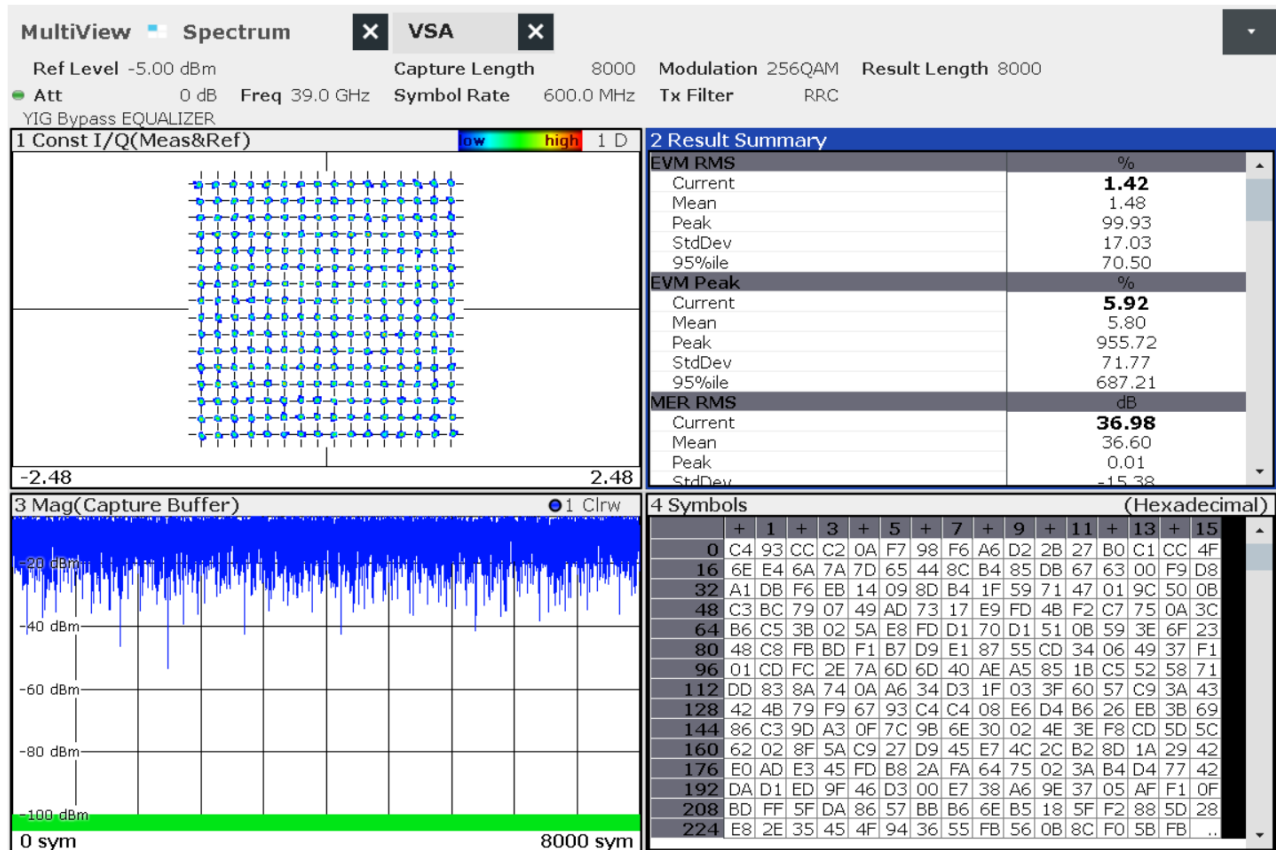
MultiView Spectrum VSA

Ref Level -5.00 dBm Capture Length 8000 Modulation 256QAM Result Length 8000
Att 0 dB Freq 39.0 GHz Symbol Rate 600.0 MHz Tx Filter RRC
YIG Bypass EQUALIZER

1 Const I/Q(Meas&Ref) low high 1 D

-2.48 2.48

2 Result Summary

| EVM RMS | % |
|---|---|
| Current | 1.42 |
| Mean | 1.48 |
| Peak | 99.93 |
| StdDev | 17.03 |
| 95%ile | 70.50 |
| EVM Peak | % |
| Current | 5.92 |
| Mean | 5.80 |
| Peak | 955.72 |
| StdDev | 71.77 |
| 95%ile | 687.21 |
| MER RMS | dB |
| Current | 36.98 |
| Mean | 36.60 |
| Peak | 0.01 |
| StdDev | -15.38 |

3 Mag(Capture Buffer) 1 Clrw

-20 dBm
-40 dBm
-60 dBm
-80 dBm
-100 dBm
0 sym 8000 sym

4 Symbols (Hexadecimal)

| | + | 1 | + | 3 | + | 5 | + | 7 | + | 9 | + | 11 | + | 13 | + | 15 |
|---|---|---|---|---|---|---|---|---|---|---|---|---|---|---|---|---|
| 0 | C4 | 93 | CC | C2 | 0A | F7 | 98 | F6 | A6 | D2 | 2B | 27 | B0 | C1 | CC | 4F |
| 16 | 6E | E4 | 6A | 7A | 7D | 65 | 44 | 8C | B4 | 85 | DB | 67 | 63 | 00 | F9 | D8 |
| 32 | A1 | DB | F6 | EB | 14 | 09 | 8D | B4 | 1F | 59 | 71 | 47 | 01 | 9C | 50 | 0B |
| 48 | C3 | BC | 79 | 07 | 49 | AD | 73 | 17 | E9 | FD | 4B | F2 | C7 | 75 | 0A | 3C |
| 64 | B6 | C5 | 3B | 02 | 5A | E8 | FD | D1 | 70 | D1 | 51 | 0B | 59 | 3E | 6F | 23 |
| 80 | 48 | C8 | FB | BD | F1 | B7 | D9 | E1 | 87 | 55 | CD | 34 | 06 | 49 | 37 | F1 |
| 96 | 01 | CD | FC | 2E | 7A | 6D | 6D | 40 | AE | A5 | 85 | 1B | C5 | 52 | 58 | 71 |
| 112 | DD | 83 | 8A | 74 | 0A | A6 | 34 | D3 | 1F | 03 | 3F | 60 | 57 | C9 | 3A | 43 |
| 128 | 42 | 4B | 79 | F9 | 67 | 93 | C4 | C4 | 08 | E6 | D4 | B6 | 26 | EB | 3B | 69 |
| 144 | 86 | C3 | 9D | A3 | 0F | 7C | 9B | 6E | 30 | 02 | 4E | 3E | F8 | CD | 5D | 5C |
| 160 | 62 | 02 | 8F | 5A | C9 | 27 | D9 | 45 | E7 | 4C | 2C | B2 | 8D | 1A | 29 | 42 |
| 176 | E0 | AD | E3 | 45 | FD | B8 | 2A | FA | 64 | 75 | 02 | 3A | B4 | D4 | 77 | 42 |
| 192 | DA | D1 | ED | 9F | 46 | D3 | 00 | E7 | 38 | A6 | 9E | 37 | 05 | AF | F1 | 0F |
| 208 | BD | FF | 5F | DA | 86 | 57 | BB | B6 | 6E | B5 | 18 | 5F | F2 | 88 | 5D | 28 |
| 224 | E8 | 2E | 35 | 45 | 4F | 94 | 36 | 55 | FB | 56 | 0B | 8C | F0 | 5B | FB | .. |